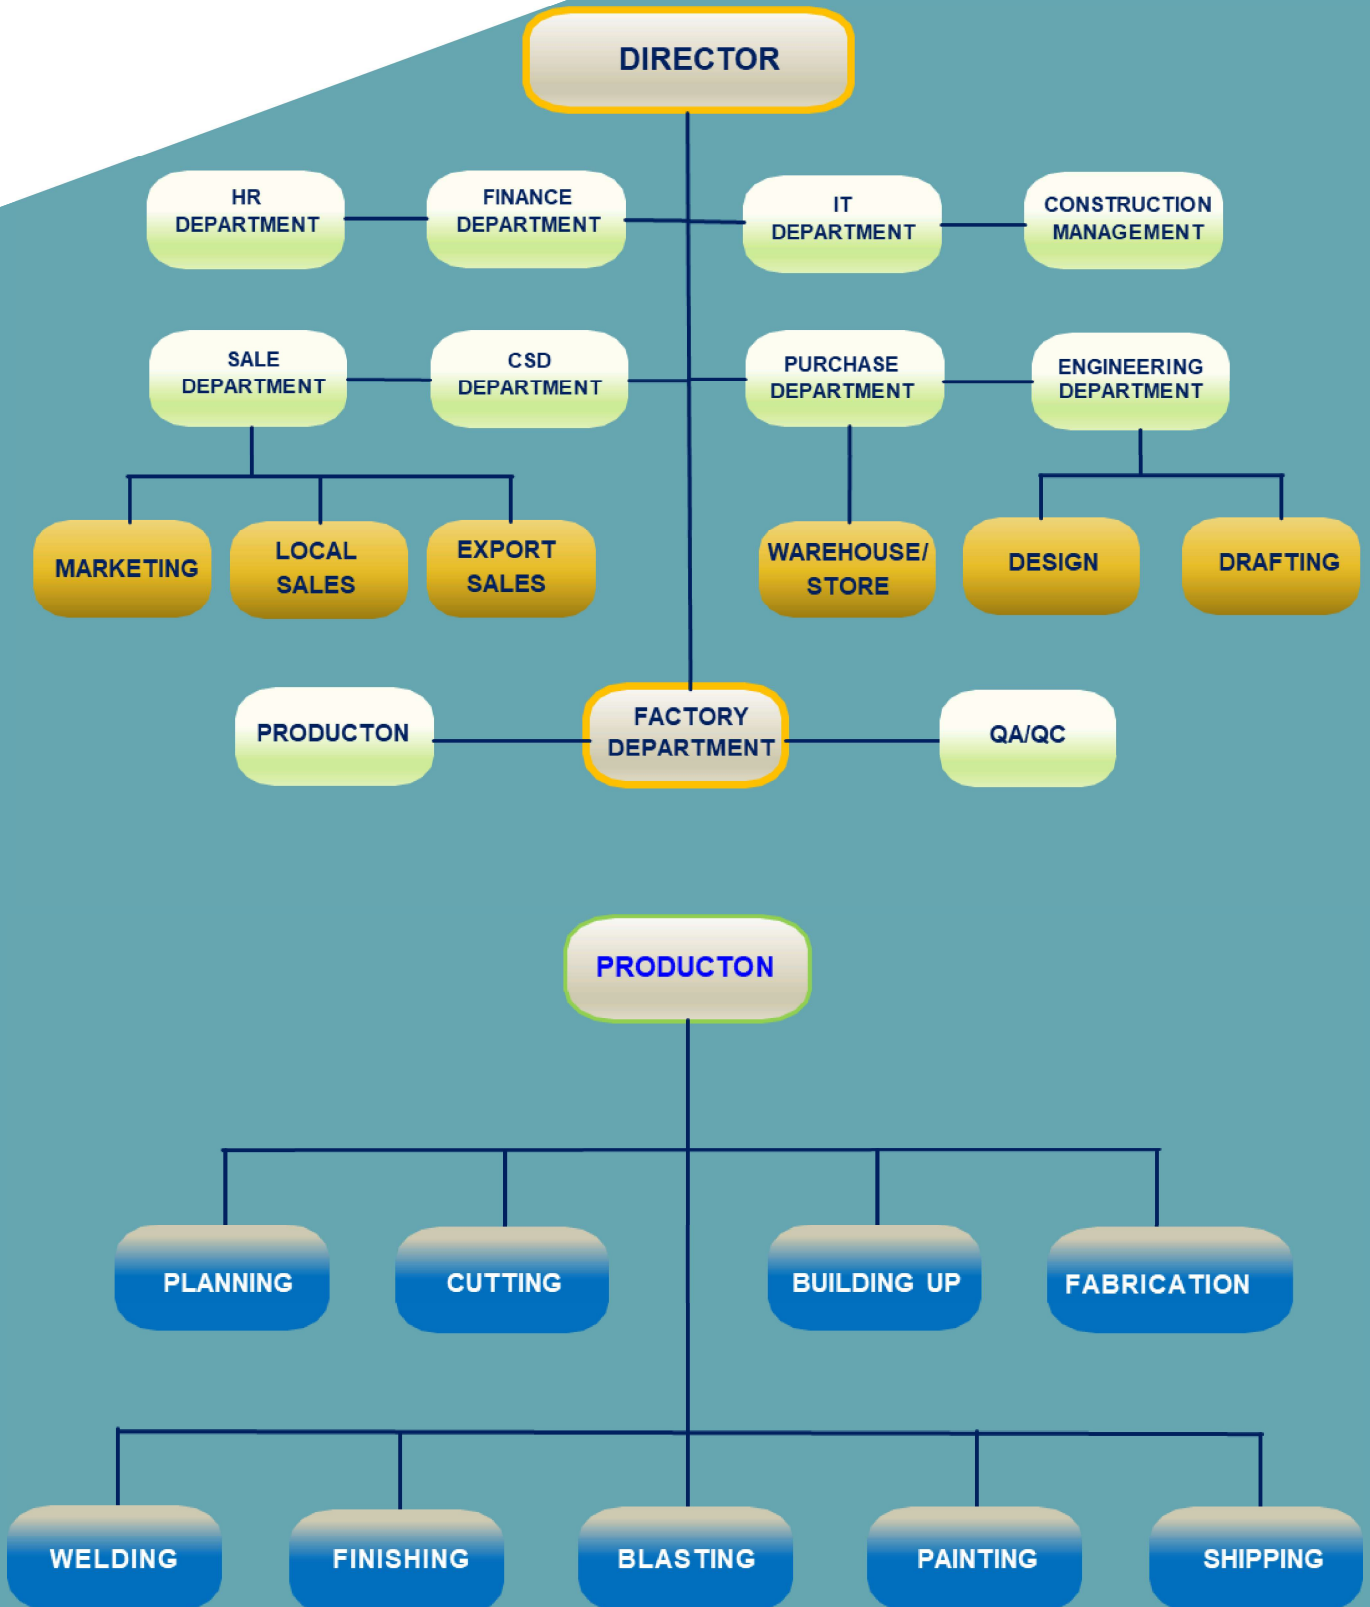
DIRECTOR

HR DEPARTMENT

FINANCE DEPARTMENT

IT DEPARTMENT

CONSTRUCTION MANAGEMENT

SALE DEPARTMENT

CSD DEPARTMENT

PURCHASE DEPARTMENT

ENGINEERING DEPARTMENT

MARKETING

LOCAL SALES

EXPORT SALES

WAREHOUSE/ STORE

DESIGN

DRAFTING

PRODUCTON

FACTORY DEPARTMENT

QA/QC

PRODUCTON

PLANNING

CUTTING

BUILDING UP

FABRICATION

WELDING

FINISHING

BLASTING

PAINTING

SHIPPING